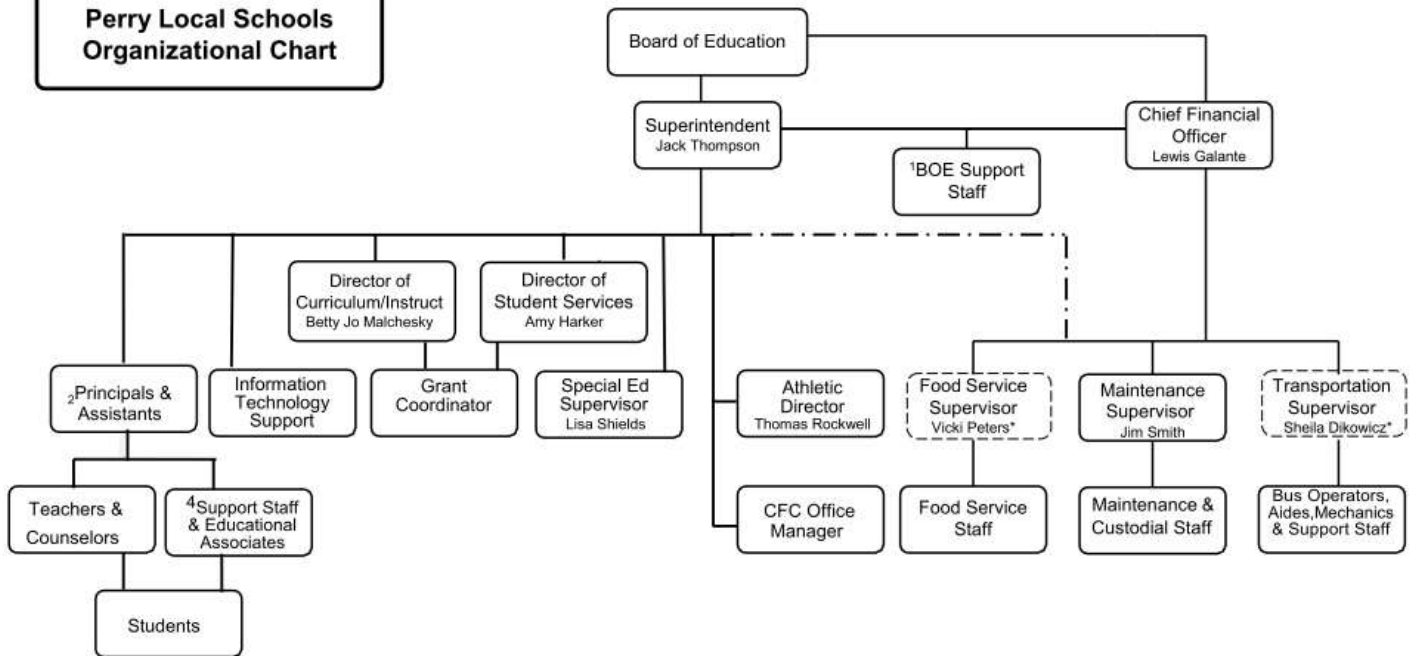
Perry Local Schools Organizational Chart

Board of Education

Superintendent
Jack Thompson

$^1$BOE Support Staff

Chief Financial Officer
Lewis Galante

Director of Curriculum/Instruct
Betty Jo Malchesky

Director of Student Services
Amy Harker

$_2$Principals & Assistants

Information Technology Support

Grant Coordinator

Special Ed Supervisor
Lisa Shields

Athletic Director
Thomas Rockwell

CFC Office Manager

Food Service Supervisor
Vicki Peters*

Maintenance Supervisor
Jim Smith

Transportation Supervisor
Sheila Dikowicz*

Teachers & Counselors

$^4$Support Staff & Educational Associates

Students

Food Service Staff

Maintenance & Custodial Staff

Bus Operators, Aides,Mechanics & Support Staff